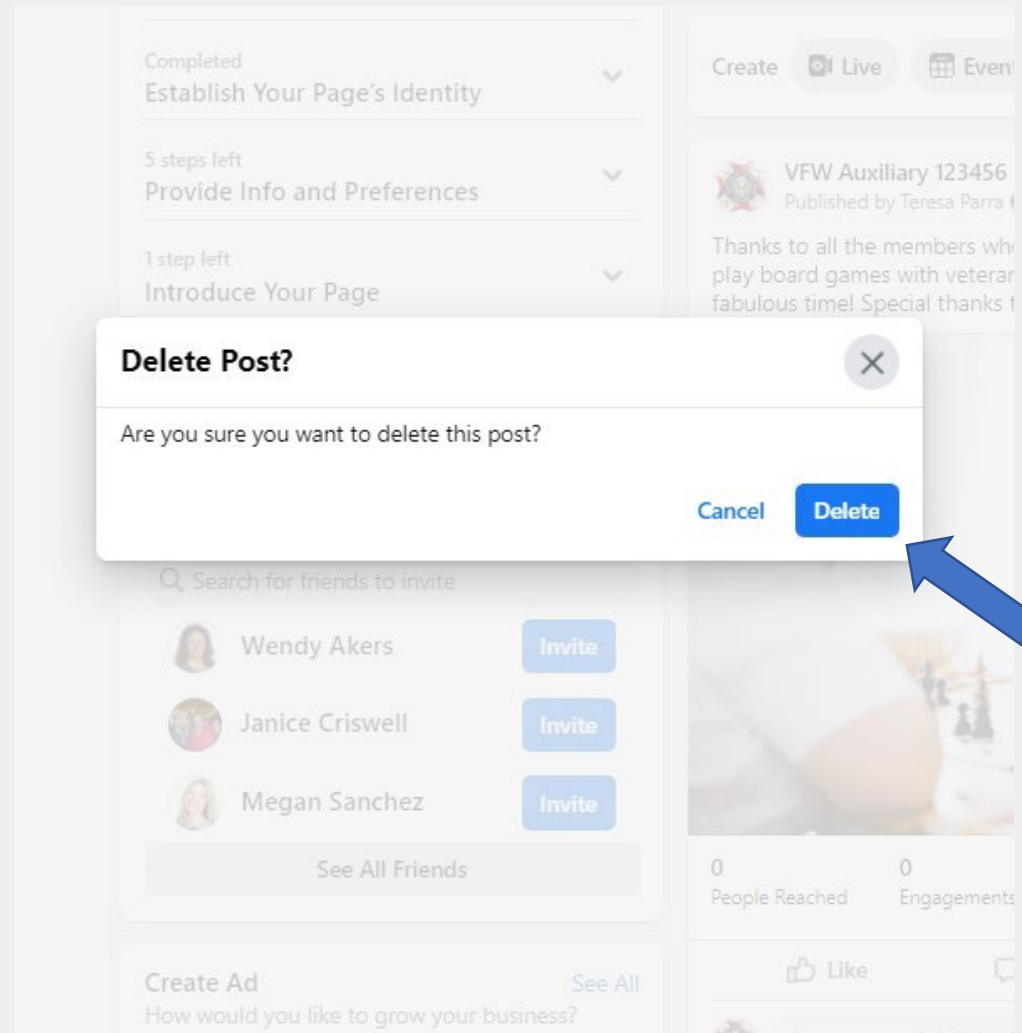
Completed
Establish Your Page's Identity

5 steps left
Provide Info and Preferences

1 step left
Introduce Your Page

Create Live Even

VFW Auxiliary 123456
Published by Teresa Parra

Thanks to all the members wh play board games with veterar fabulous time! Special thanks

Delete Post?

Are you sure you want to delete this post?

Cancel Delete

Search for friends to invite

Wendy Akers Invite

Janice Criswell Invite

Megan Sanchez Invite

See All Friends

0
People Reached

0
Engagements

Like

Create Ad
See All
How would you like to grow your business?